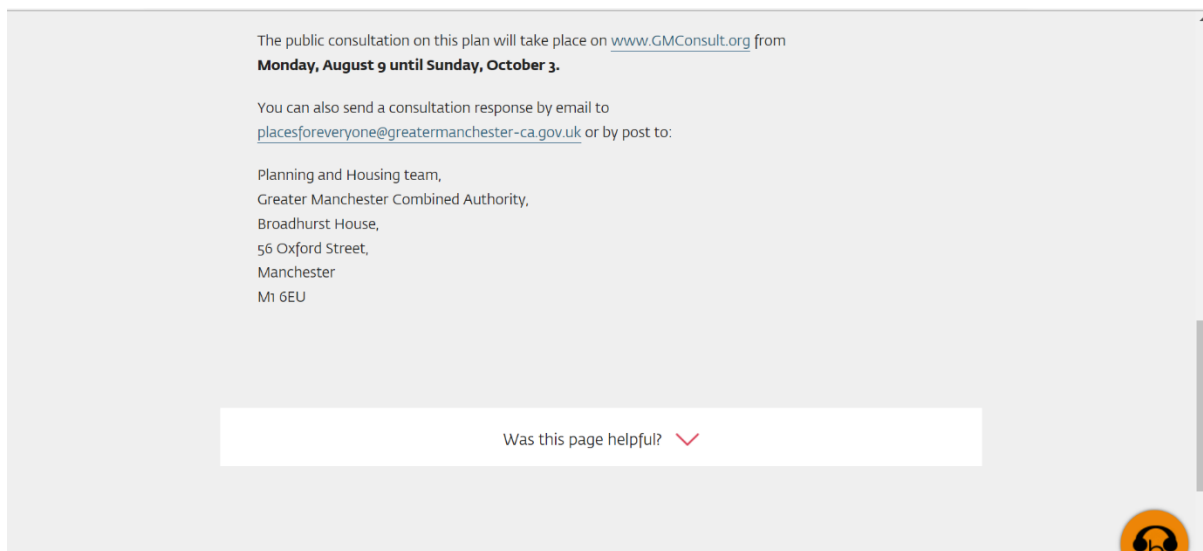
The public consultation on this plan will take place on www.GMConsult.org from **Monday, August 9 until Sunday, October 3.**

You can also send a consultation response by email to placesforeveryone@greatermanchester-ca.gov.uk or by post to:

Planning and Housing team,
Greater Manchester Combined Authority,
Broadhurst House,
56 Oxford Street,
Manchester
M1 6EU

Was this page helpful?